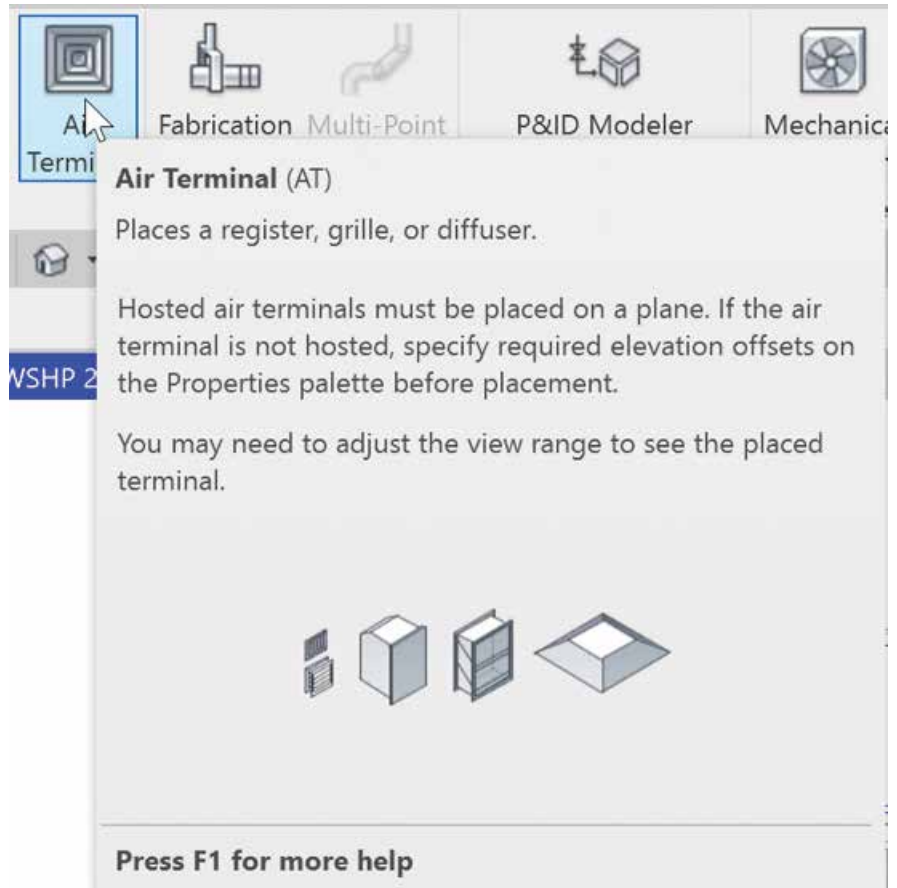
Ai Termi

Fabrication Multi-Point

P&ID Modeler

Mechanica

WSHP 2

Air Terminal (AT)

Places a register, grille, or diffuser.

Hosted air terminals must be placed on a plane. If the air terminal is not hosted, specify required elevation offsets on the Properties palette before placement.

You may need to adjust the view range to see the placed terminal.

Press F1 for more help